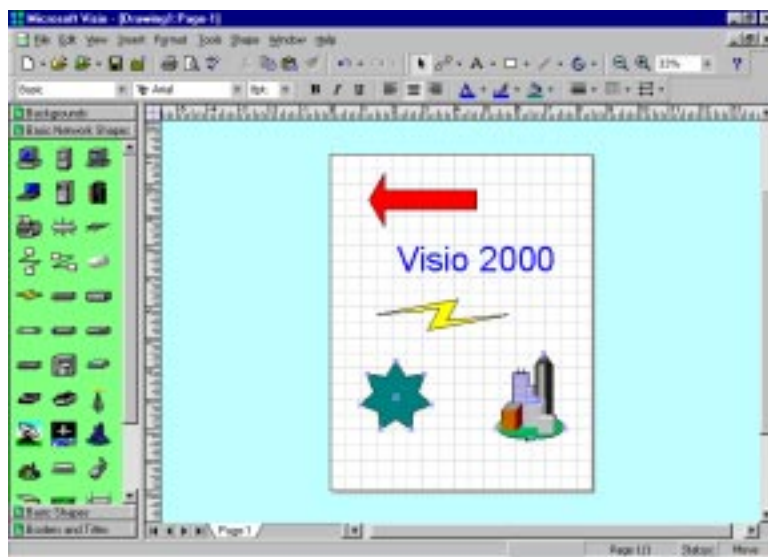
Microsoft Visio - [Drawing1:Page-1]
File Edit View Insert Format Tools Shape Window Help
33%
Basic
Arial
8pt.
Backgrounds
Basic Network Shapes
Visio 2000
Basic Shapes
Borders and Titles
Page-1
Page 1/1
Status:
Move